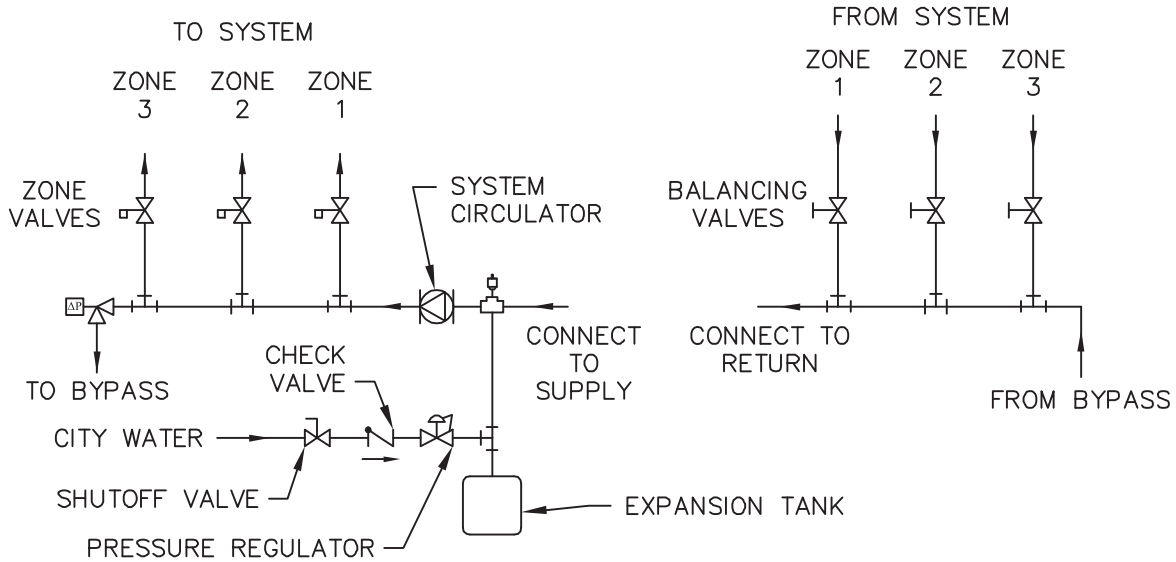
TO SYSTEM

ZONE 3 ZONE 2 ZONE 1

ZONE VALVES

SYSTEM CIRCULATOR

ΔP

TO BYPASS

CHECK VALVE

CONNECT TO SUPPLY

CITY WATER

SHUTOFF VALVE

PRESSURE REGULATOR

EXPANSION TANK

FROM SYSTEM

ZONE 1 ZONE 2 ZONE 3

BALANCING VALVES

CONNECT TO RETURN

FROM BYPASS